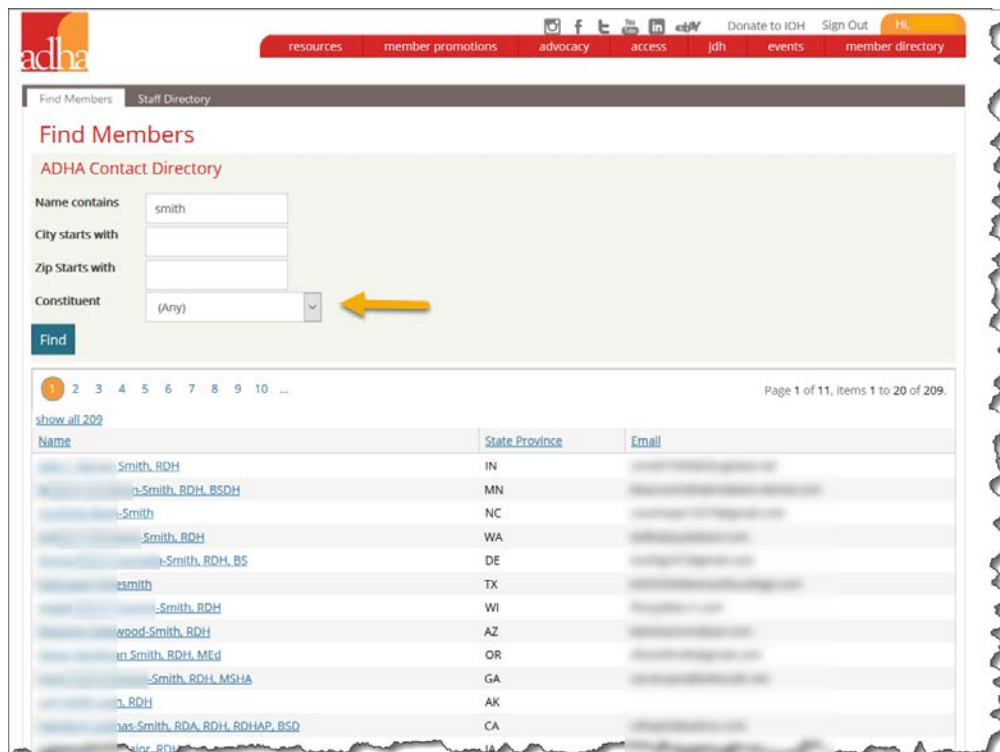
adha

Donate to IOH Sign Out Hi,

resources member promotions advocacy access jdh events member directory

Find Members Staff Directory

Find Members

ADHA Contact Directory

Name contains smith

City starts with

Zip Starts with

Constituent (Any)

Find

1 2 3 4 5 6 7 8 9 10 ...

Page 1 of 11, items 1 to 20 of 209.

show all 209

| Name | State Province | Email |
|---|---|---|
| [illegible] Smith, RDH | IN | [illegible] |
| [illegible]n-Smith, RDH, BSDH | MN | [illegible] |
| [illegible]-Smith | NC | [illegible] |
| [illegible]-Smith, RDH | WA | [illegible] |
| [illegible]-Smith, RDH, BS | DE | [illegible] |
| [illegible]smith | TX | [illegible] |
| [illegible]-Smith, RDH | WI | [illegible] |
| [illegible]wood-Smith, RDH | AZ | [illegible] |
| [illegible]n Smith, RDH, MEd | OR | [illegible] |
| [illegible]-Smith, RDH, MSHA | GA | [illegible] |
| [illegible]n, RDH | AK | |
| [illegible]nas-Smith, RDA, RDH, RDHAP, BSD | CA | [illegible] |
| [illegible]aylor, RDH | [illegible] | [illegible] |